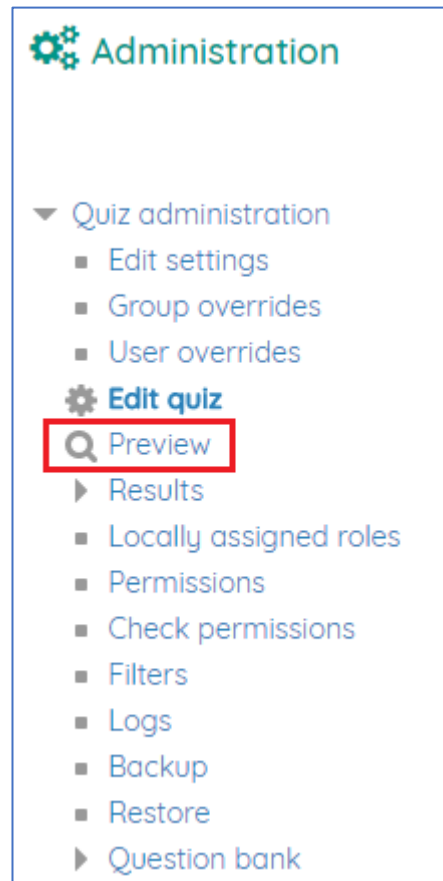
Administration

Quiz administration
Edit settings
Group overrides
User overrides
Edit quiz
Preview
Results
Locally assigned roles
Permissions
Check permissions
Filters
Logs
Backup
Restore
Question bank